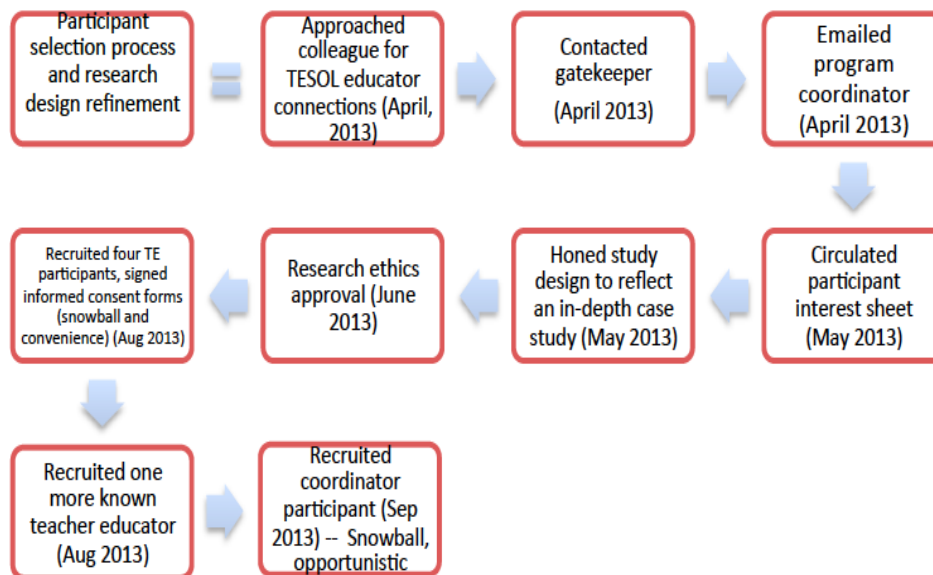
Participant selection process and research design refinement

Approached colleague for TESOL educator connections (April, 2013)

Contacted gatekeeper (April 2013)

Emailed program coordinator (April 2013)

Circulated participant interest sheet (May 2013)

Honed study design to reflect an in-depth case study (May 2013)

Research ethics approval (June 2013)

Recruited four TE participants, signed informed consent forms (snowball and convenience) (Aug 2013)

Recruited one more known teacher educator (Aug 2013)

Recruited coordinator participant (Sep 2013) -- Snowball, opportunistic